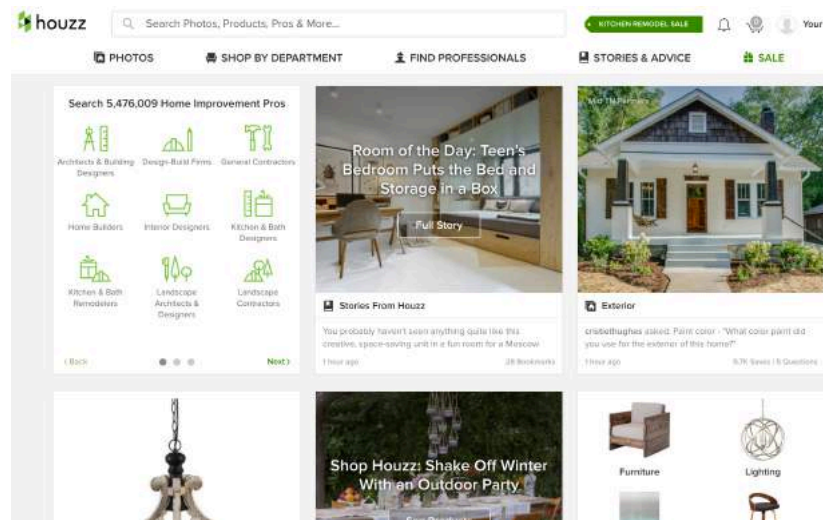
houzz

Search Photos, Products, Pros & More...

KITCHEN REMODEL SALE

Your

PHOTOS

SHOP BY DEPARTMENT

FIND PROFESSIONALS

STORIES & ADVICE

SALE

Search 5,476,009 Home Improvement Pros

Architects & Building Designers

Design-Build Firms

General Contractors

Home Builders

Interior Designers

Kitchen & Bath Designers

Kitchen & Bath Remodelers

Landscape Architects & Designers

Landscape Contractors

‹ Back

Next ›

Room of the Day: Teen's Bedroom Puts the Bed and Storage in a Box

Full Story

Stories From Houzz

You probably haven't seen anything quite like this creative, space-saving unit in a fun room for a Moscow

1 hour ago

28 Bookmarks

Mid TN Painters

Exterior

cristiethughes asked: Paint color - "What color paint did you use for the exterior of this home?"

1 hour ago

9.7K Saves | 5 Questions

Shop Houzz: Shake Off Winter With an Outdoor Party

Furniture

Lighting